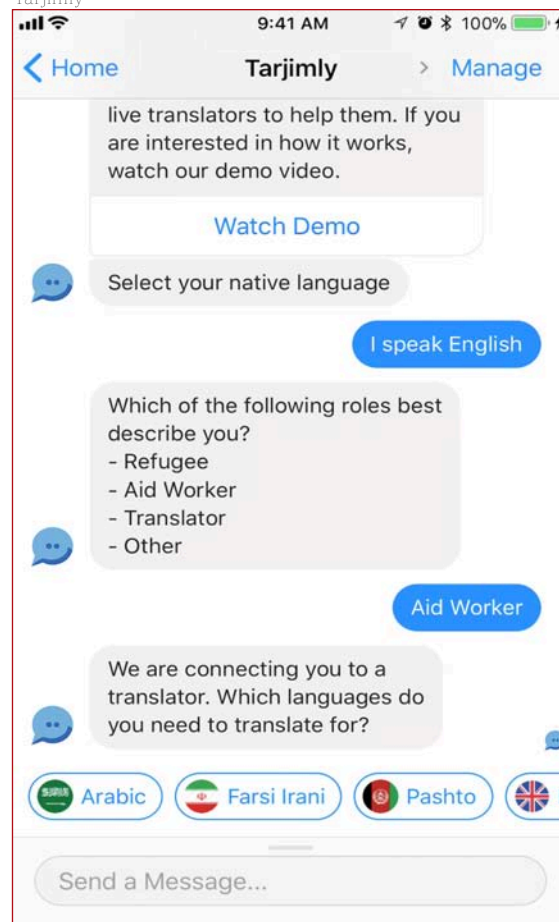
Tarjimly

9:41 AM 100%

< Home Tarjimly > Manage

live translators to help them. If you are interested in how it works, watch our demo video.

Watch Demo

Select your native language

I speak English

Which of the following roles best describe you?
- Refugee
- Aid Worker
- Translator
- Other

Aid Worker

We are connecting you to a translator. Which languages do you need to translate for?

Arabic
Farsi Irani
Pashto

Send a Message...